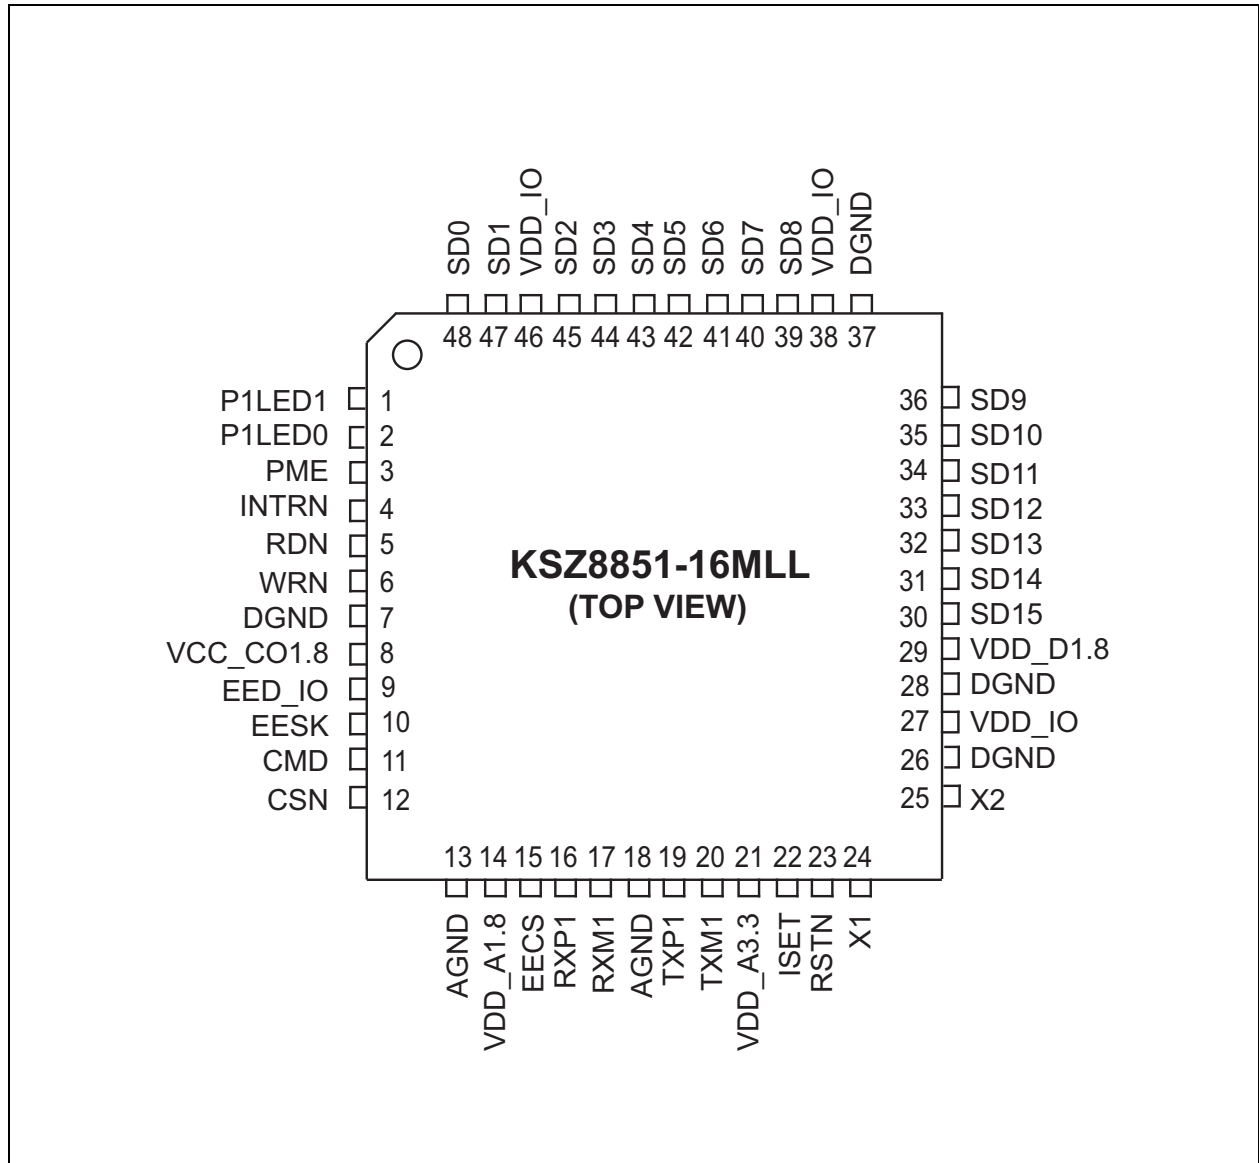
SD0 SD1 VDD_IO SD2 SD3 SD4 SD5 SD6 SD7 SD8 VDD_IO DGND

48 47 46 45 44 43 42 41 40 39 38 37

P1LED1 1
P1LED0 2
PME 3
INTRN 4
RDN 5
WRN 6
DGND 7
VCC_CO1.8 8
EED_IO 9
EESK 10
CMD 11
CSN 12

KSZ8851-16MLL
(TOP VIEW)

36 SD9
35 SD10
34 SD11
33 SD12
32 SD13
31 SD14
30 SD15
29 VDD_D1.8
28 DGND
27 VDD_IO
26 DGND
25 X2

13 14 15 16 17 18 19 20 21 22 23 24

AGND VDD_A1.8 EECS RXP1 RXM1 AGND TXP1 TXM1 VDD_A3.3 ISET RSTN X1